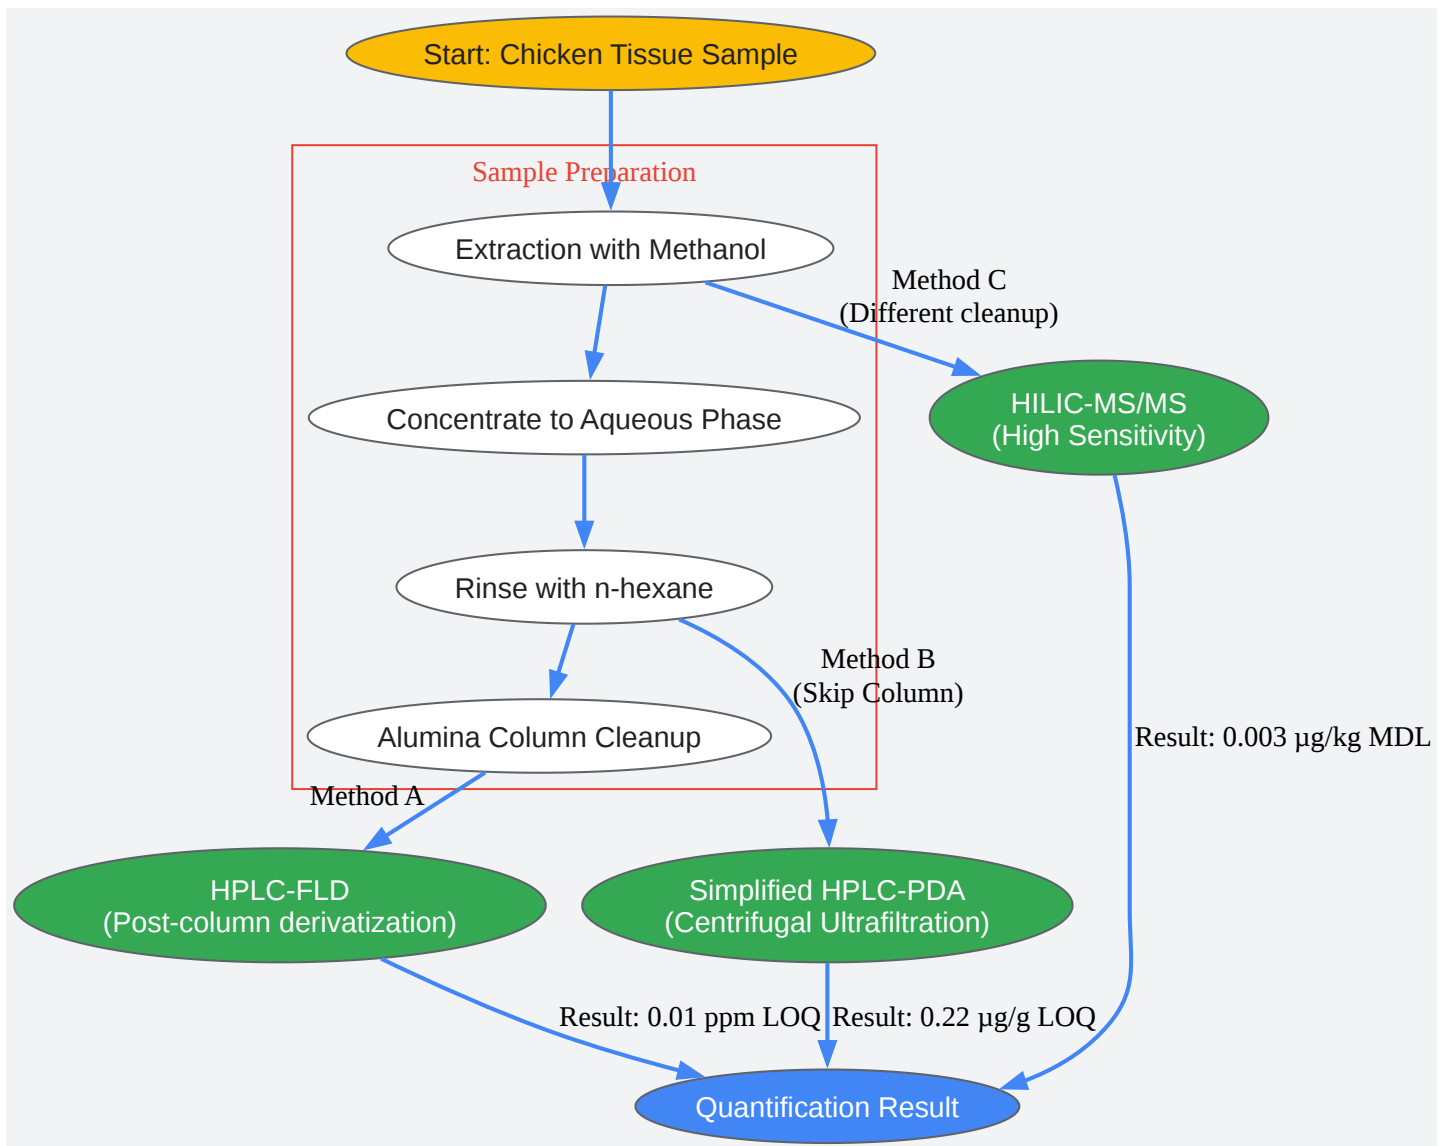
Start: Chicken Tissue Sample

Sample Preparation

Extraction with Methanol

Method C
(Different cleanup)

Concentrate to Aqueous Phase

HILIC-MS/MS
(High Sensitivity)

Rinse with n-hexane

Method B
(Skip Column)

Alumina Column Cleanup

Result: 0.003 µg/kg MDL

Method A

HPLC-FLD
(Post-column derivatization)

Simplified HPLC-PDA
(Centrifugal Ultrafiltration)

Result: 0.01 ppm LOQ

Result: 0.22 µg/g LOQ

Quantification Result